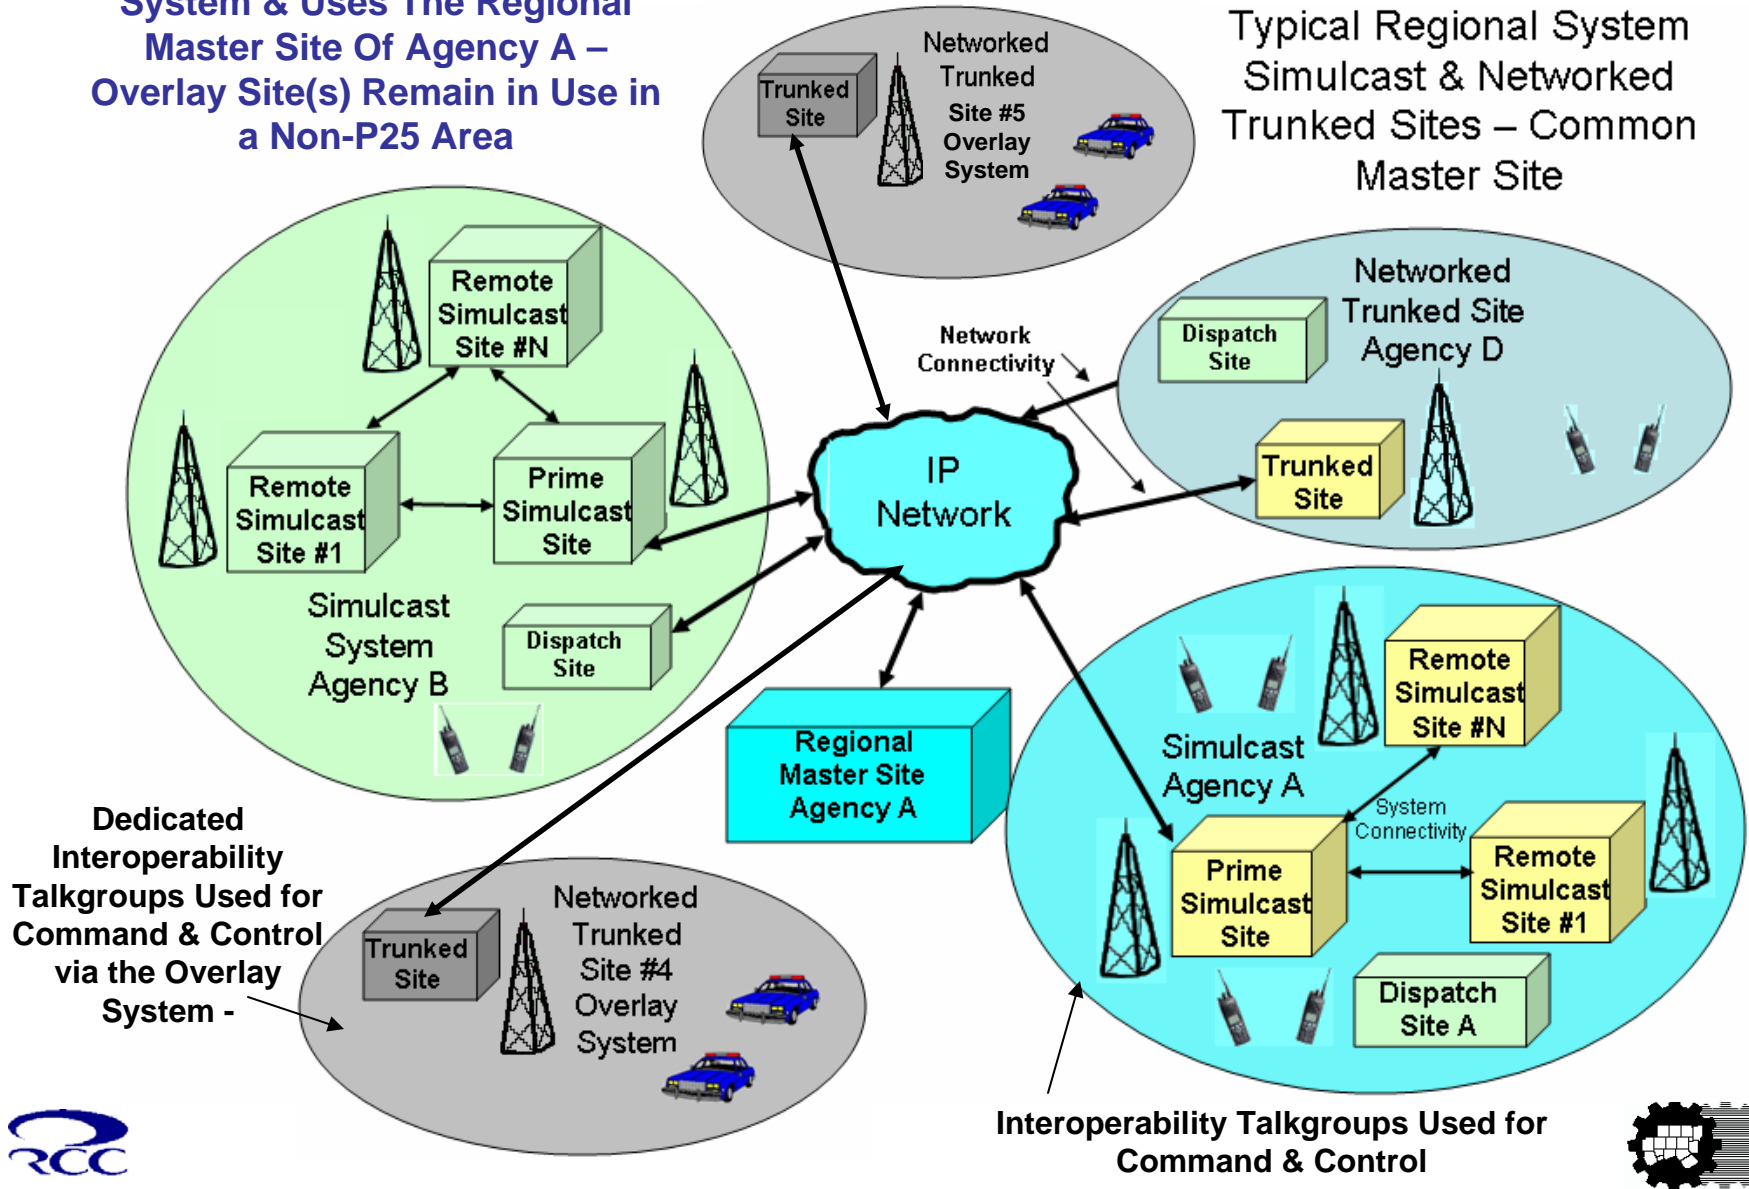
System & Uses The Regional Master Site Of Agency A – Overlay Site(s) Remain in Use in a Non-P25 Area

Trunked Site

Networked Trunked Site #5 Overlay System

Typical Regional System Simulcast & Networked Trunked Sites – Common Master Site

Remote Simulcast Site #N

Networked Trunked Site Agency D

Dispatch Site

Network Connectivity

Remote Simulcast Site #1

Prime Simulcast Site

IP Network

Trunked Site

Simulcast System Agency B

Dispatch Site

Regional Master Site Agency A

Remote Simulcast Site #N

Simulcast Agency A

System Connectivity

Dedicated Interoperability Talkgroups Used for Command & Control via the Overlay System -

Prime Simulcast Site

Remote Simulcast Site #1

Networked Trunked Site #4 Overlay System

Trunked Site

Dispatch Site A

Interoperability Talkgroups Used for Command & Control

RCC